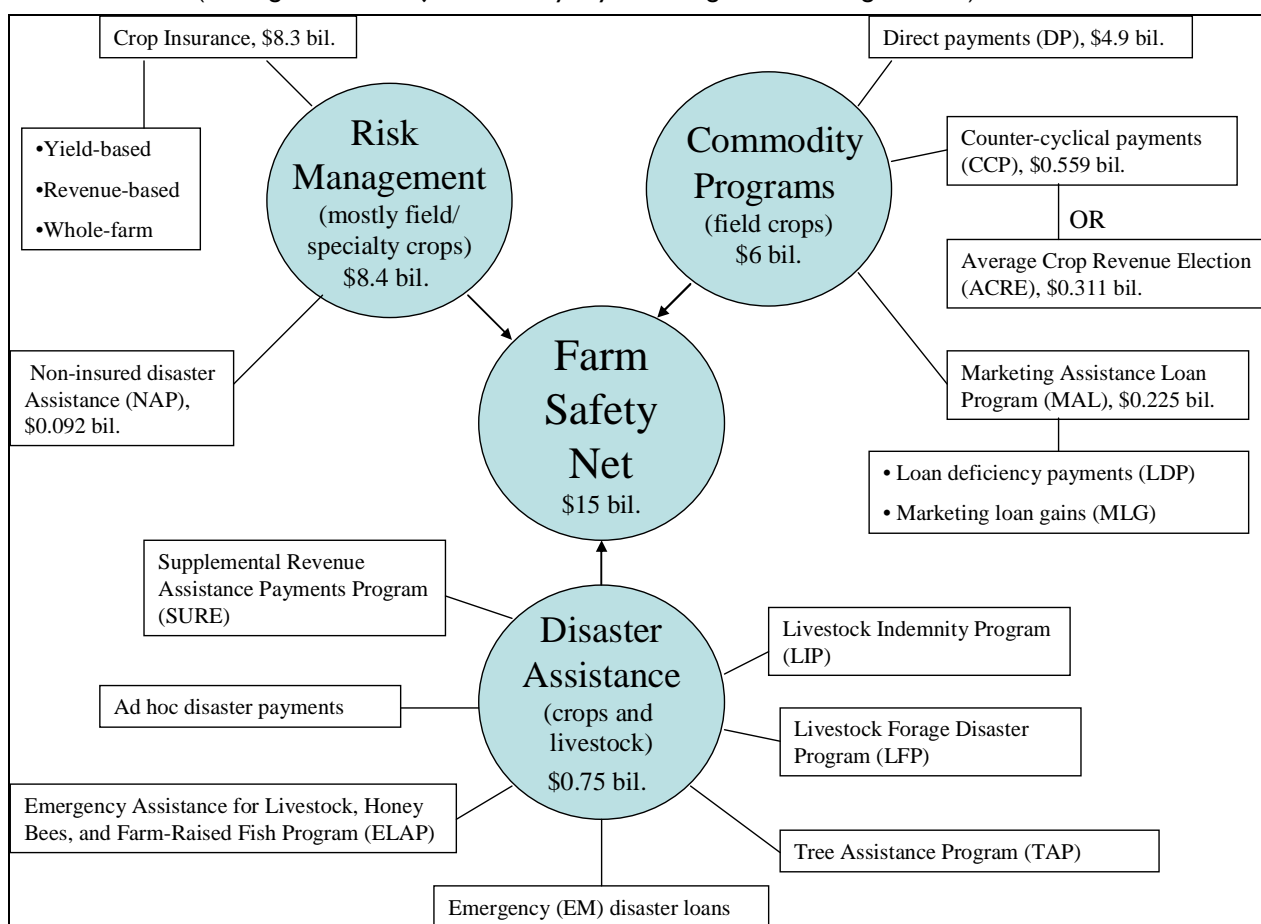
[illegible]

Crop Insurance, \$8.3 bil.

•Yield-based
•Revenue-based
•Whole-farm

Risk Management (mostly field/ specialty crops) \$8.4 bil.

Direct payments (DP), \$4.9 bil.

Commodity Programs (field crops) \$6 bil.

Counter-cyclical payments (CCP), \$0.559 bil.

OR

Average Crop Revenue Election (ACRE), \$0.311 bil.

Farm Safety Net \$15 bil.

Non-insured disaster Assistance (NAP), \$0.092 bil.

Marketing Assistance Loan Program (MAL), \$0.225 bil.

• Loan deficiency payments (LDP)
• Marketing loan gains (MLG)

Supplemental Revenue Assistance Payments Program (SURE)

Disaster Assistance (crops and livestock) \$0.75 bil.

Livestock Indemnity Program (LIP)

Ad hoc disaster payments

Livestock Forage Disaster Program (LFP)

Emergency Assistance for Livestock, Honey Bees, and Farm-Raised Fish Program (ELAP)

Tree Assistance Program (TAP)

Emergency (EM) disaster loans